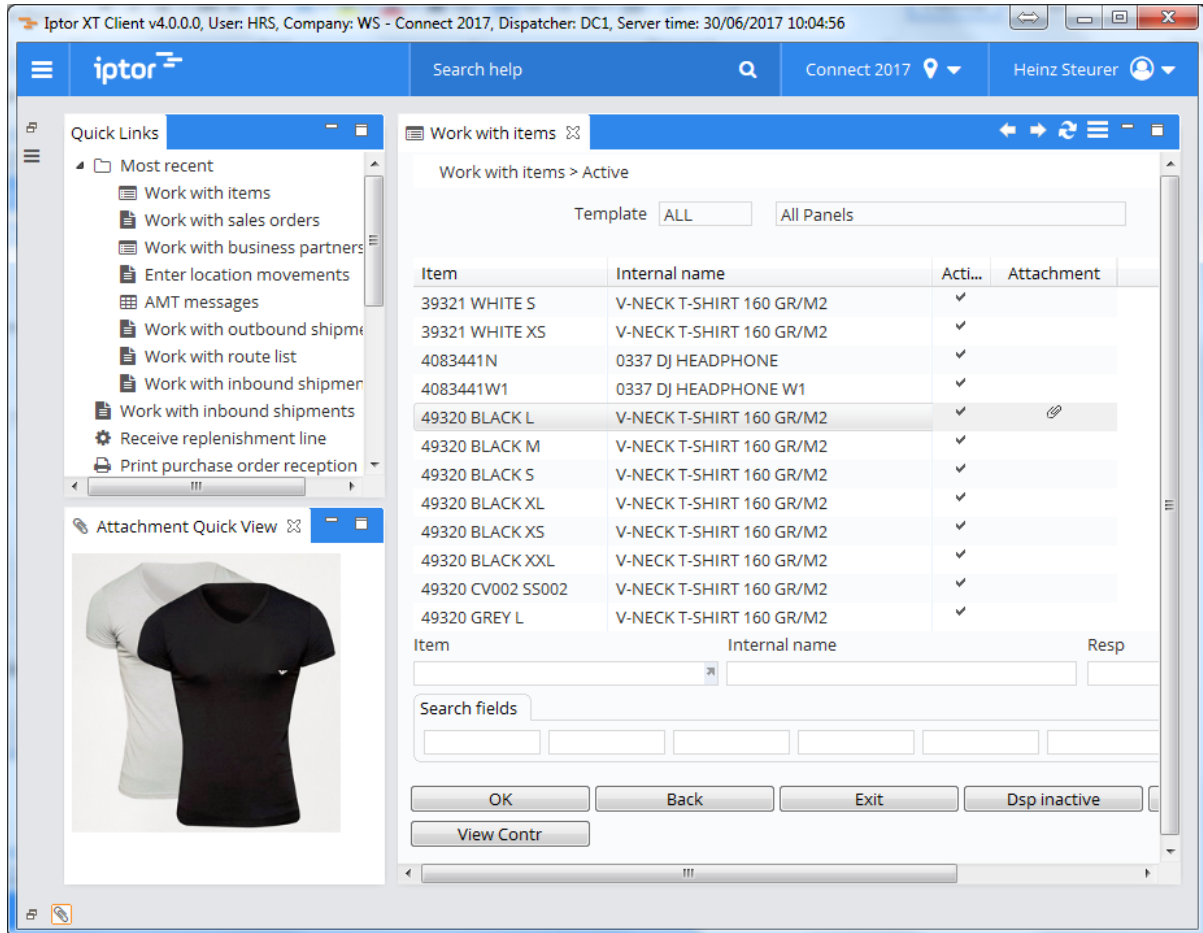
Iptor XT Client v4.0.0.0, User: HRS, Company: WS - Connect 2017, Dispatcher: DC1, Server time: 30/06/2017 10:04:56

iptor

Search help

Connect 2017

Heinz Steurer

Quick Links

Most recent
Work with items
Work with sales orders
Work with business partners
Enter location movements
AMT messages
Work with outbound shipme
Work with route list
Work with inbound shipmen
Work with inbound shipments
Receive replenishment line
Print purchase order reception

Attachment Quick View

Work with items

Work with items > Active

Template ALL All Panels

| Item | Internal name | Acti... | Attachment |
|---|---|---|---|
| 39321 WHITE S | V-NECK T-SHIRT 160 GR/M2 | ✓ | |
| 39321 WHITE XS | V-NECK T-SHIRT 160 GR/M2 | ✓ | |
| 4083441N | 0337 DJ HEADPHONE | ✓ | |
| 4083441W1 | 0337 DJ HEADPHONE W1 | ✓ | |
| 49320 BLACK L | V-NECK T-SHIRT 160 GR/M2 | ✓ | |
| 49320 BLACK M | V-NECK T-SHIRT 160 GR/M2 | ✓ | |
| 49320 BLACK S | V-NECK T-SHIRT 160 GR/M2 | ✓ | |
| 49320 BLACK XL | V-NECK T-SHIRT 160 GR/M2 | ✓ | |
| 49320 BLACK XS | V-NECK T-SHIRT 160 GR/M2 | ✓ | |
| 49320 BLACK XXL | V-NECK T-SHIRT 160 GR/M2 | ✓ | |
| 49320 CV002 SS002 | V-NECK T-SHIRT 160 GR/M2 | ✓ | |
| 49320 GREY L | V-NECK T-SHIRT 160 GR/M2 | ✓ | |

Item Internal name Resp

Search fields

OK Back Exit Dsp inactive

View Contr